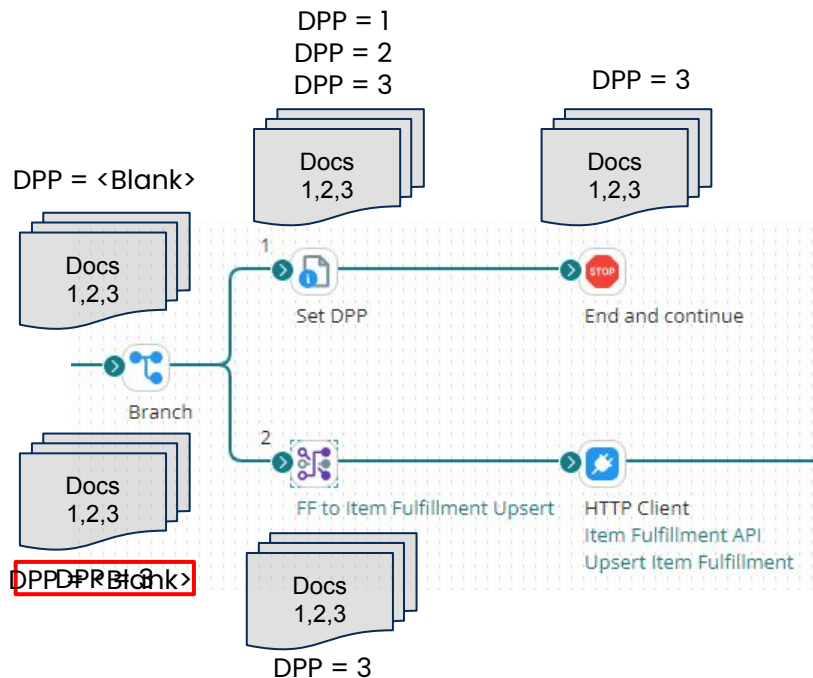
DPP = 1
DPP = 2
DPP = 3

Docs
1,2,3

DPP = 3

Docs
1,2,3

DPP = <Blank>

Docs
1,2,3

1

Set DPP

STOP

End and continue

Branch

2

FF to Item Fulfillment Upsert

HTTP Client
Item Fulfillment API
Upsert Item Fulfillment

Docs
1,2,3

DPP = <Blank>
DPP = 3

Docs
1,2,3

DPP = 3